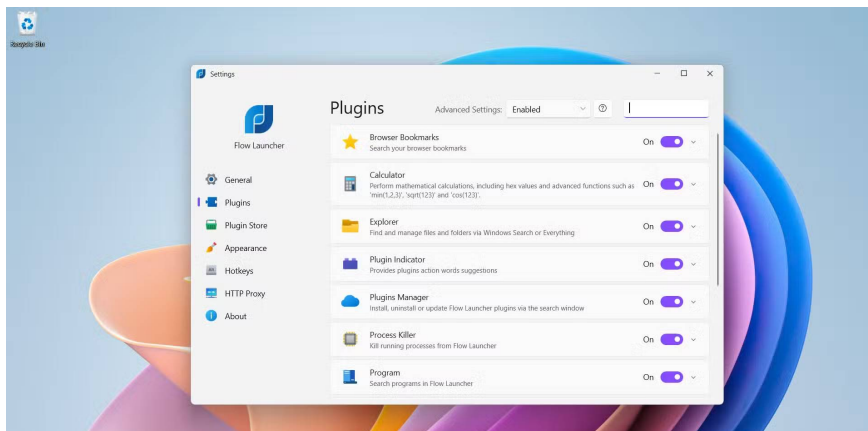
Recycle Bin

Settings

Flow Launcher

General
Plugins
Plugin Store
Appearance
Hotkeys
HTTP Proxy
About

Plugins
Advanced Settings: Enabled

Browser Bookmarks
Search your browser bookmarks
On

Calculator
Perform mathematical calculations, including hex values and advanced functions such as 'min(1,2,3)', 'sqrt(123)' and 'cos(123)'.
On

Explorer
Find and manage files and folders via Windows Search or Everything
On

Plugin Indicator
Provides plugins action words suggestions
On

Plugins Manager
Install, uninstall or update Flow Launcher plugins via the search window
On

Process Killer
Kill running processes from Flow Launcher
On

Program
Search programs in Flow Launcher
On